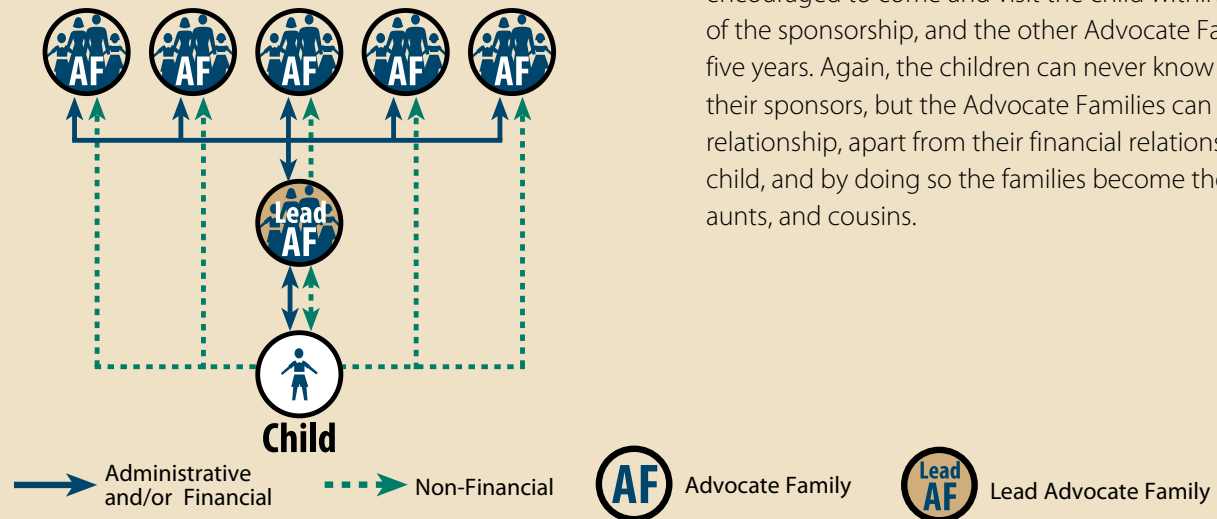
AF AF AF AF AF

Lead AF

Child

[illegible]
of the sponsorship, and the other Advocate Fa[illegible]
five years. Again, the children can never know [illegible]
their sponsors, but the Advocate Families can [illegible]
relationship, apart from their financial relations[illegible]
child, and by doing so the families become the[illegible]
aunts, and cousins.

Administrative and/or Financial
Non-Financial
AF Advocate Family
Lead AF Lead Advocate Family